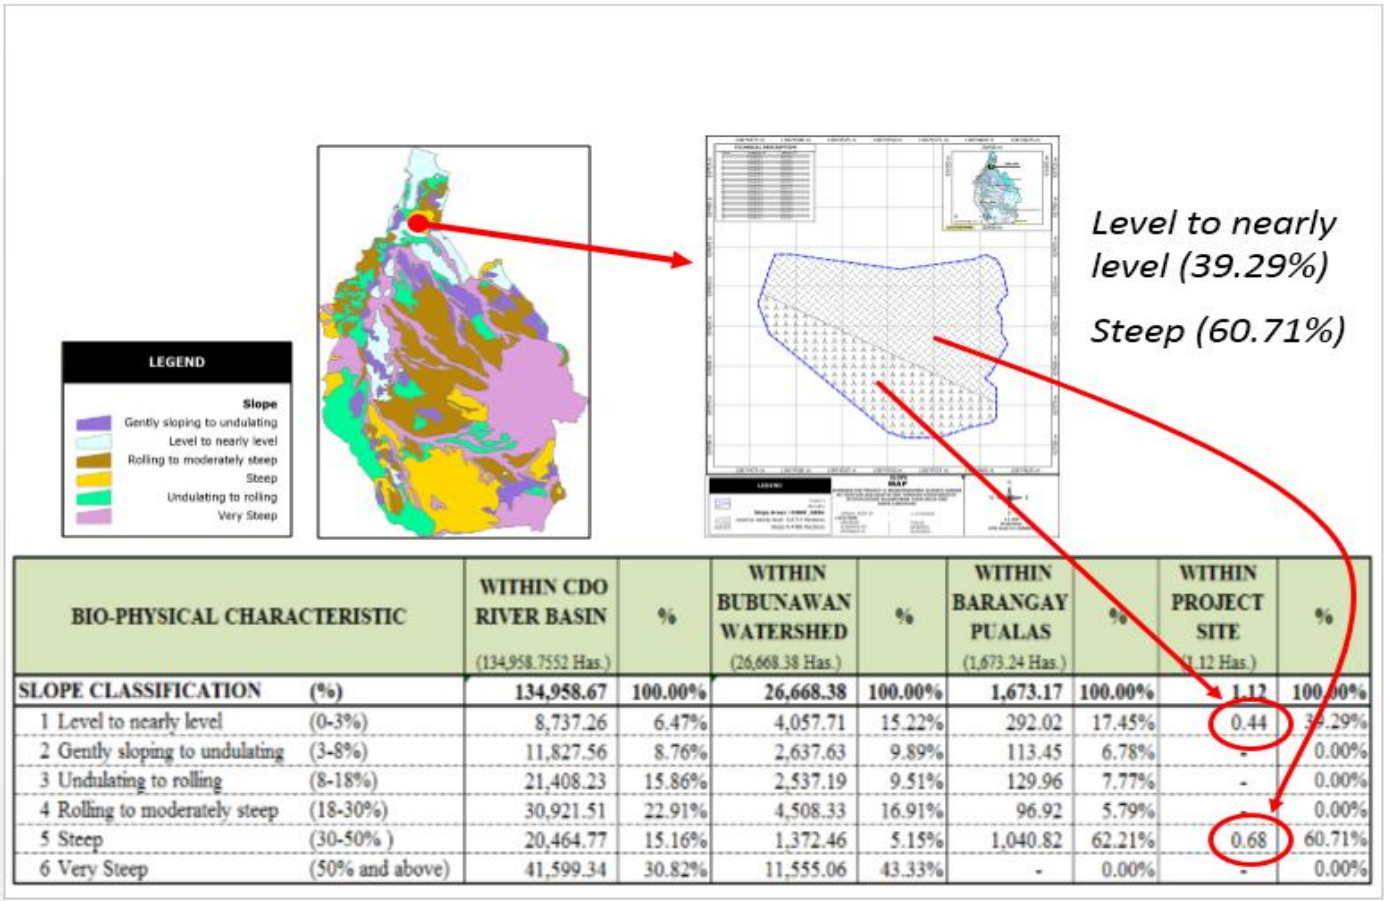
LEGEND

Slope
Gently sloping to undulating
Level to nearly level
Rolling to moderately steep
Steep
Undulating to rolling
Very Steep

Level to nearly level (39.29%)

Steep (60.71%)

| BIO-PHYSICAL CHARACTERISTIC | | WITHIN CDO RIVER BASIN (134,958.7552 Has.) | % | WITHIN BUBUNAWAN WATERSHED (26,668.38 Has.) | % | WITHIN BARANGAY PUALAS (1,673.24 Has.) | % | WITHIN PROJECT SITE (1.12 Has.) | % |
|---|---|---|---|---|---|---|---|---|---|
| SLOPE CLASSIFICATION | (%) | 134,958.67 | 100.00% | 26,668.38 | 100.00% | 1,673.17 | 100.00% | 1.12 | 100.00% |
| 1 Level to nearly level | (0-3%) | 8,737.26 | 6.47% | 4,057.71 | 15.22% | 292.02 | 17.45% | 0.44 | 39.29% |
| 2 Gently sloping to undulating | (3-8%) | 11,827.56 | 8.76% | 2,637.63 | 9.89% | 113.45 | 6.78% | - | 0.00% |
| 3 Undulating to rolling | (8-18%) | 21,408.23 | 15.86% | 2,537.19 | 9.51% | 129.96 | 7.77% | - | 0.00% |
| 4 Rolling to moderately steep | (18-30%) | 30,921.51 | 22.91% | 4,508.33 | 16.91% | 96.92 | 5.79% | - | 0.00% |
| 5 Steep | (30-50% ) | 20,464.77 | 15.16% | 1,372.46 | 5.15% | 1,040.82 | 62.21% | 0.68 | 60.71% |
| 6 Very Steep | (50% and above) | 41,599.34 | 30.82% | 11,555.06 | 43.33% | - | 0.00% | - | 0.00% |